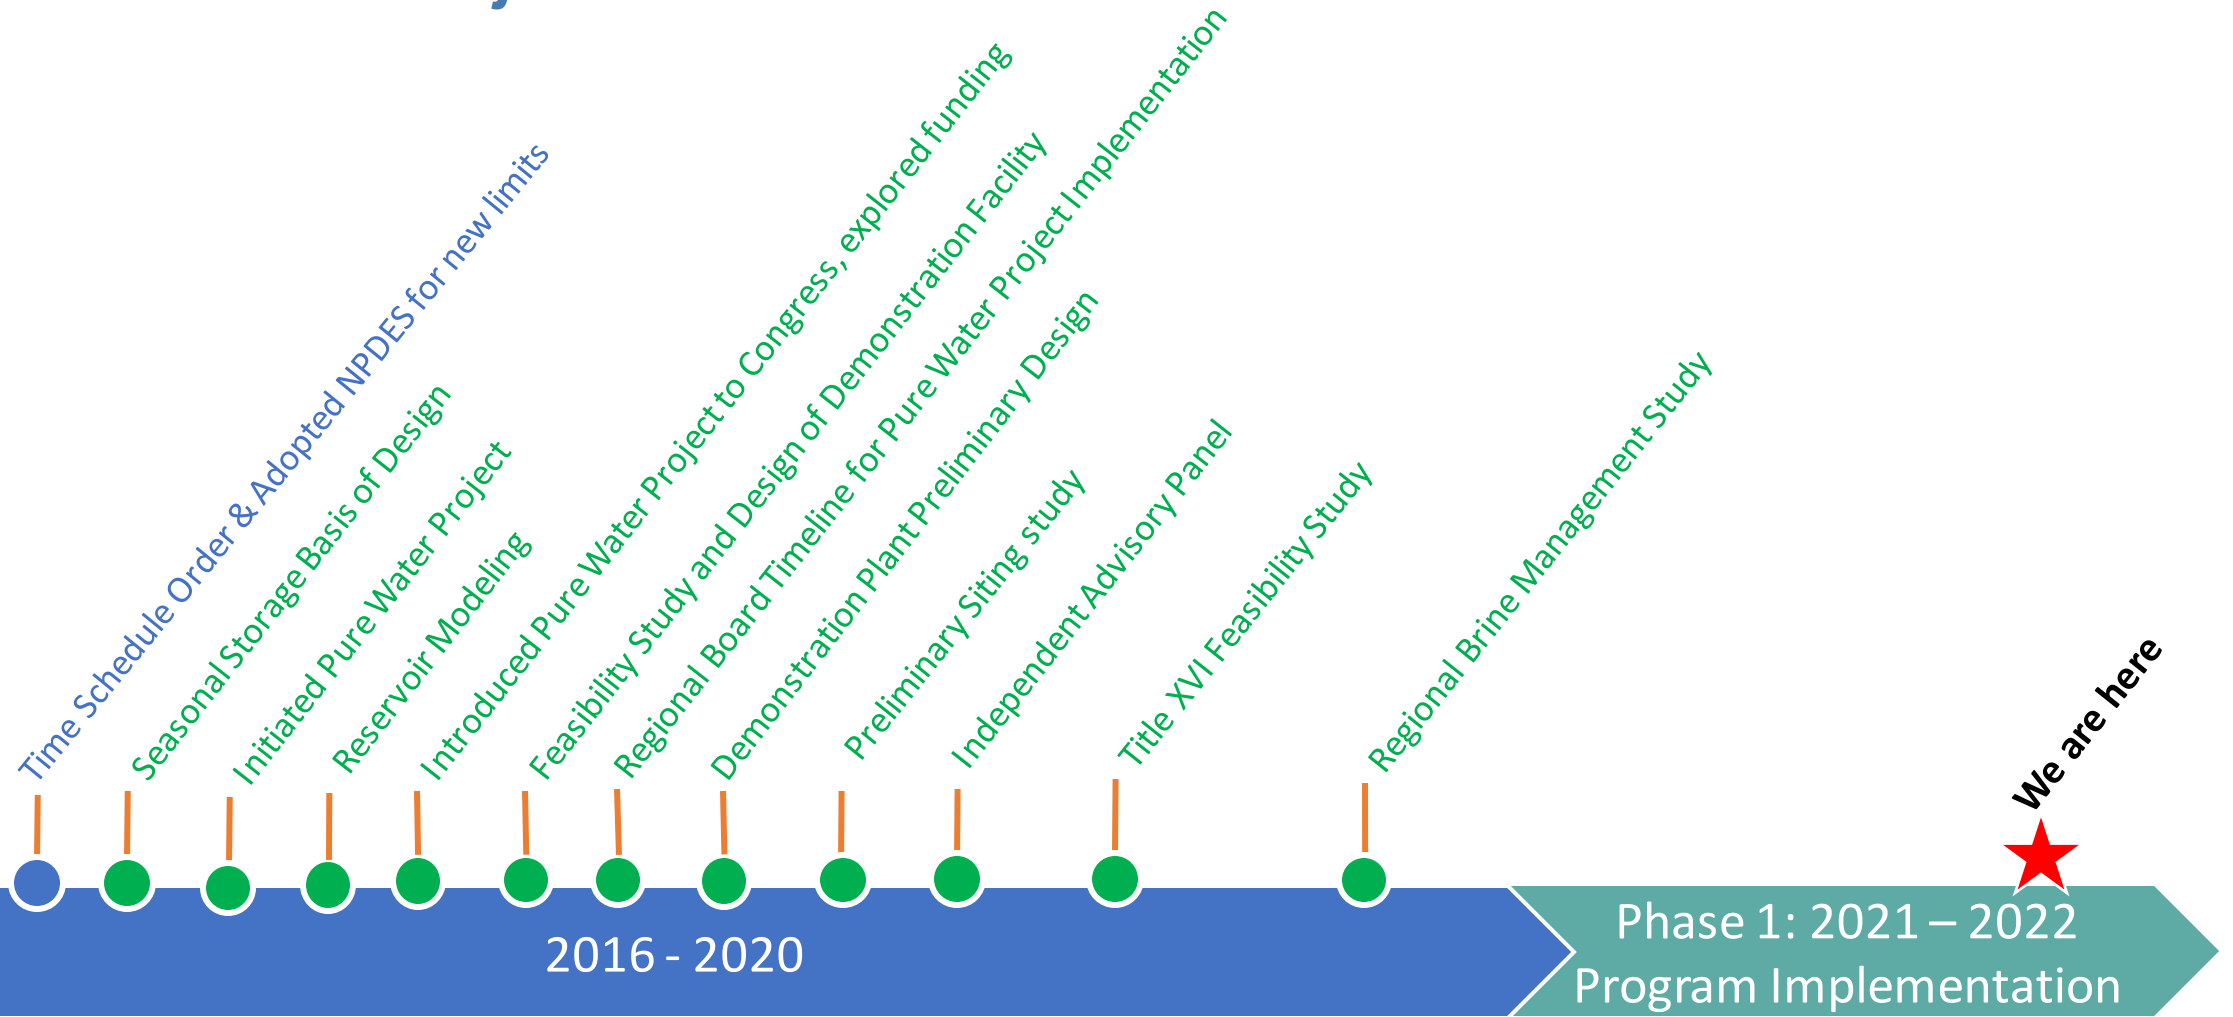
Time Schedule Order & Adopted NPDES for new limits

Seasonal Storage Basis of Design

Initiated Pure Water Project

Reservoir Modeling

Introduced Pure Water Project to Congress, explored funding

Feasibility Study and Design of Demonstration Facility

Regional Board Timeline for Pure Water Project Implementation

Demonstration Plant Preliminary Design

Preliminary Siting study

Independent Advisory Panel

Title XVI Feasibility Study

Regional Brine Management Study

We are here

2016 - 2020

Phase 1: 2021 – 2022
Program Implementation